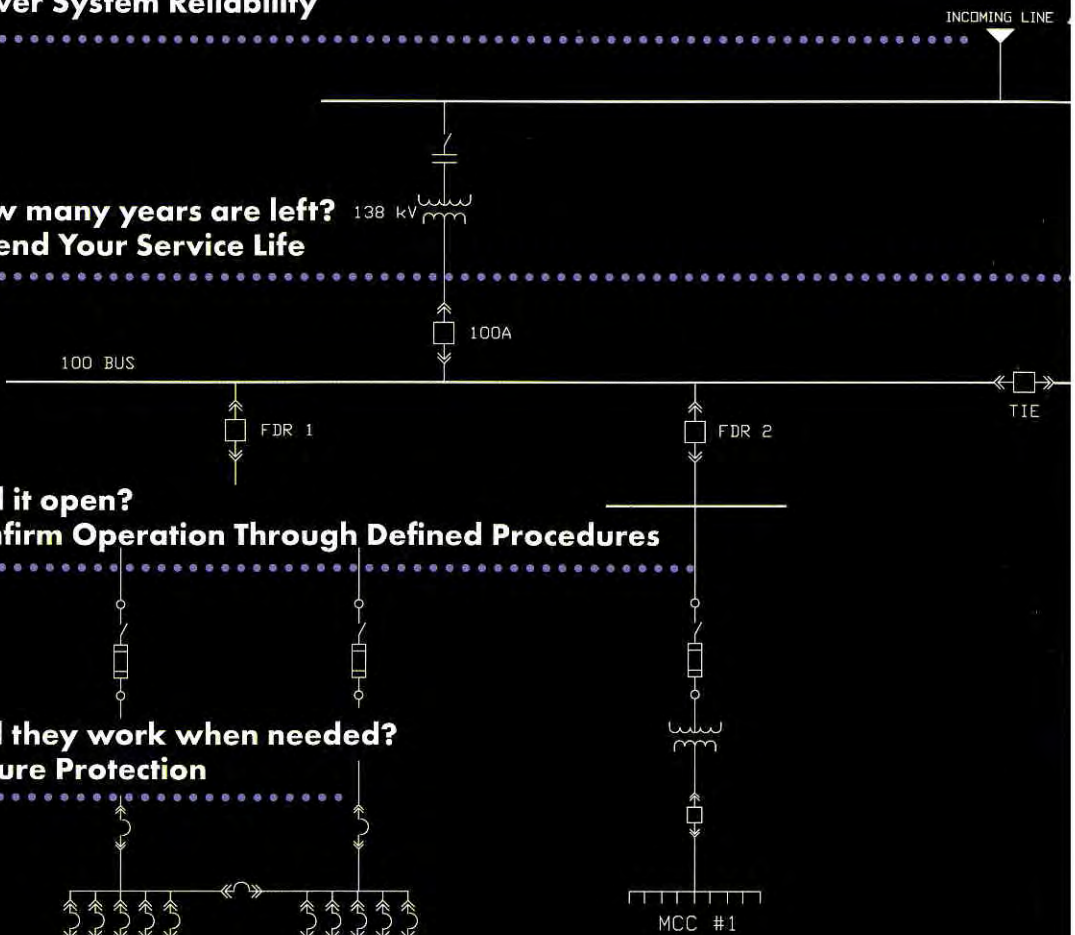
ver System Reliability

INCOMING LINE

w many years are left?
end Your Service Life

138 kV

100A

100 BUS

TIE

FDR 1

FDR 2

l it open?
nfirm Operation Through Defined Procedures

l they work when needed?
ure Protection

MCC #1